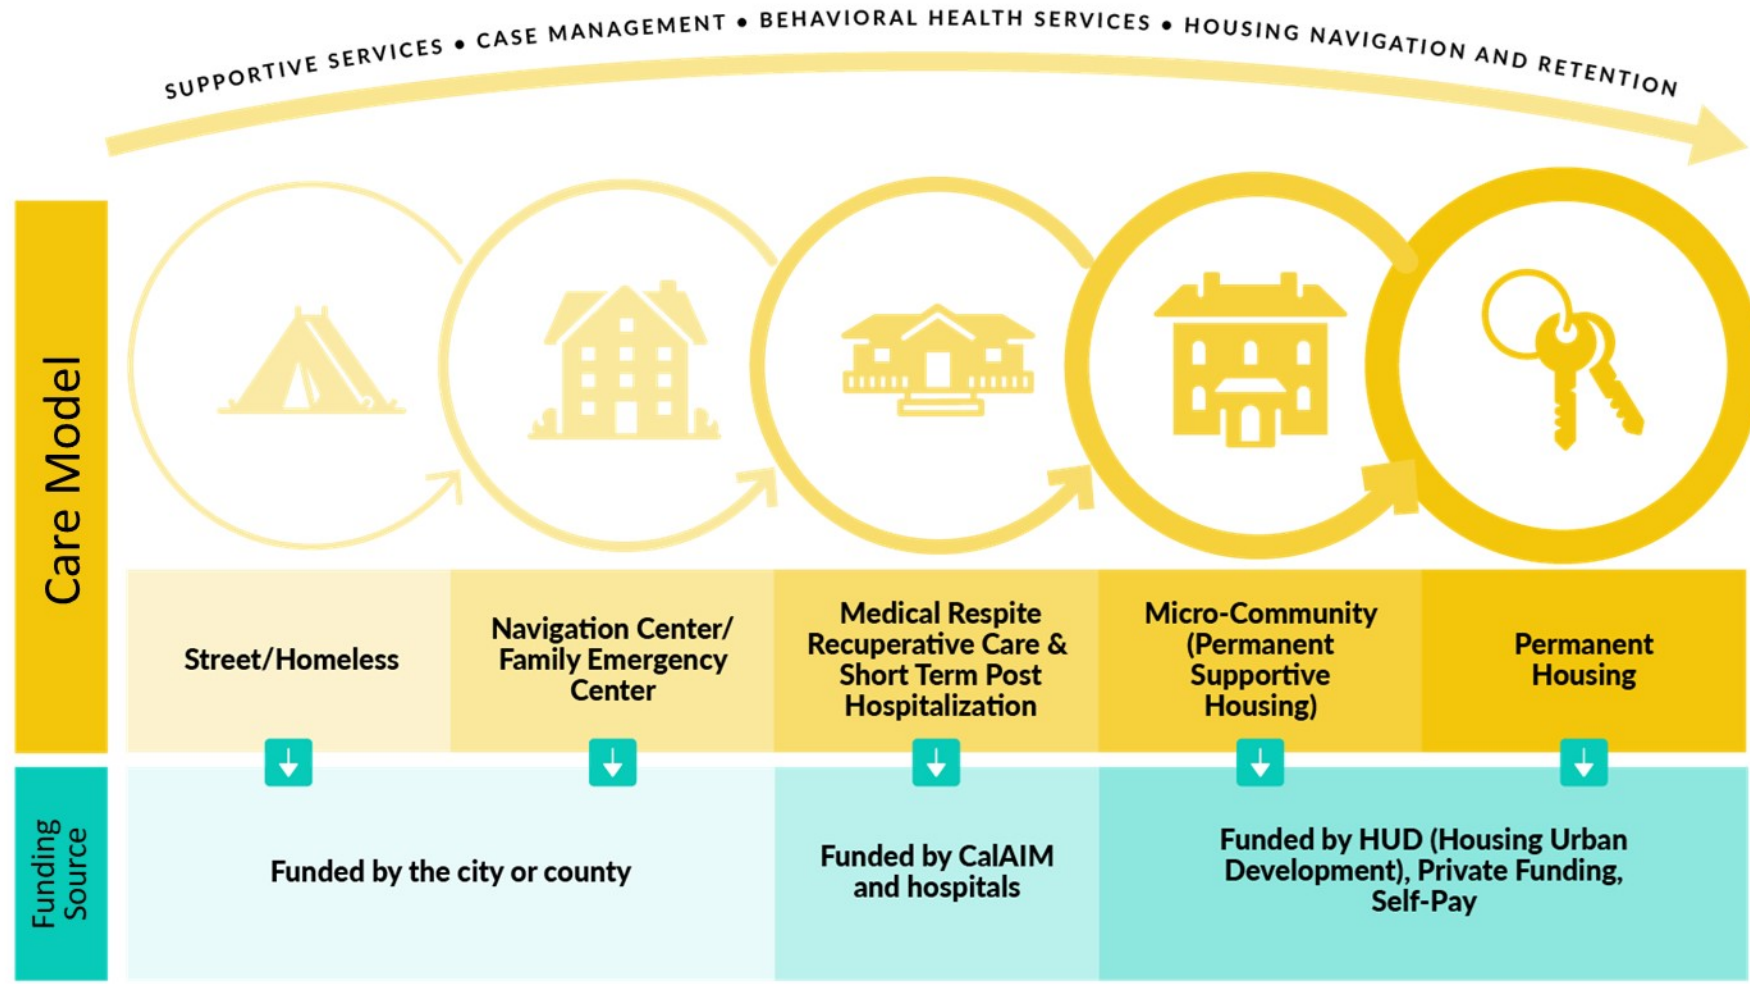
SUPPORTIVE SERVICES • CASE MANAGEMENT • BEHAVIORAL HEALTH SERVICES • HOUSING NAVIGATION AND RETENTION

Care Model

| Street/Homeless | Navigation Center/ Family Emergency Center | Medical Respite Recuperative Care & Short Term Post Hospitalization | Micro-Community (Permanent Supportive Housing) | Permanent Housing |
|---|---|---|---|---|

Funding Source

Funded by the city or county

Funded by CalAIM and hospitals

Funded by HUD (Housing Urban Development), Private Funding, Self-Pay